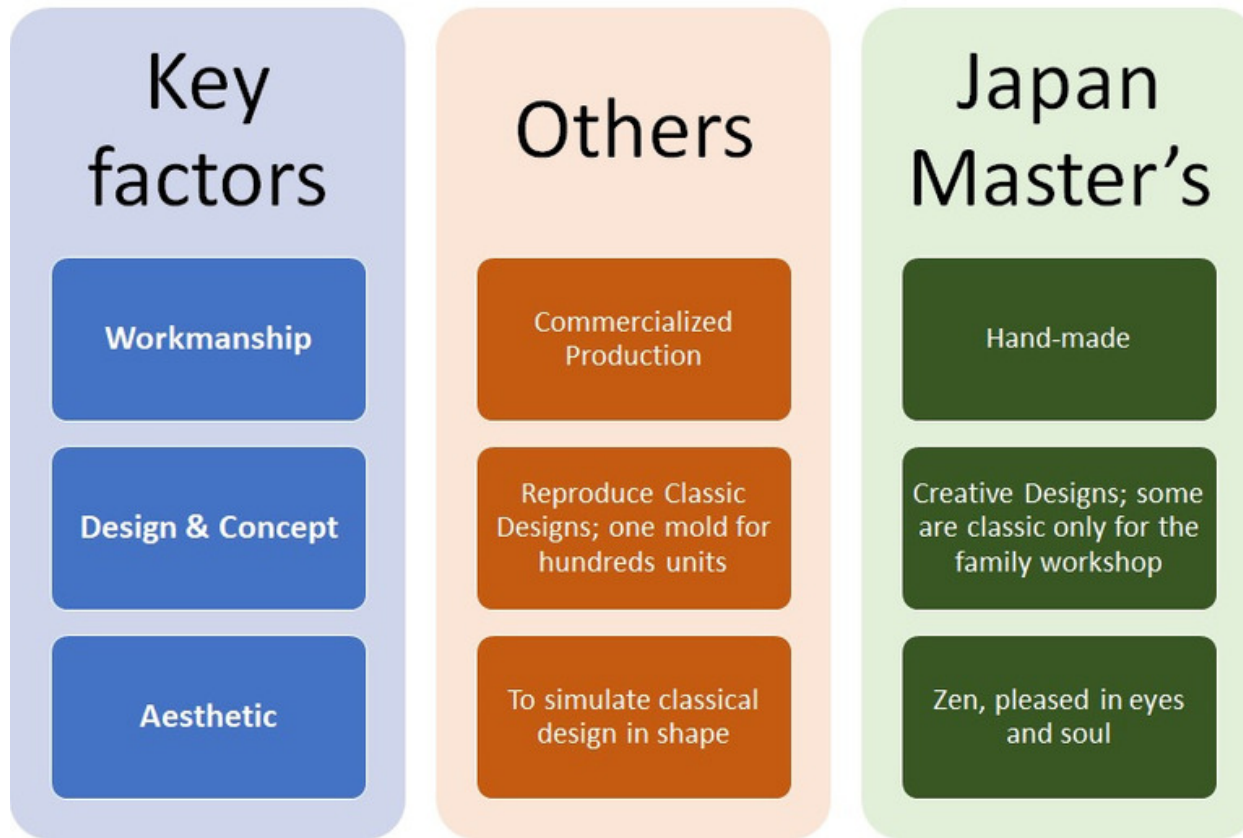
Key factors

Workmanship

Design & Concept

Aesthetic

Others

Commercialized Production

Reproduce Classic Designs; one mold for hundreds units

To simulate classical design in shape

Japan Master's

Hand-made

Creative Designs; some are classic only for the family workshop

Zen, pleased in eyes and soul